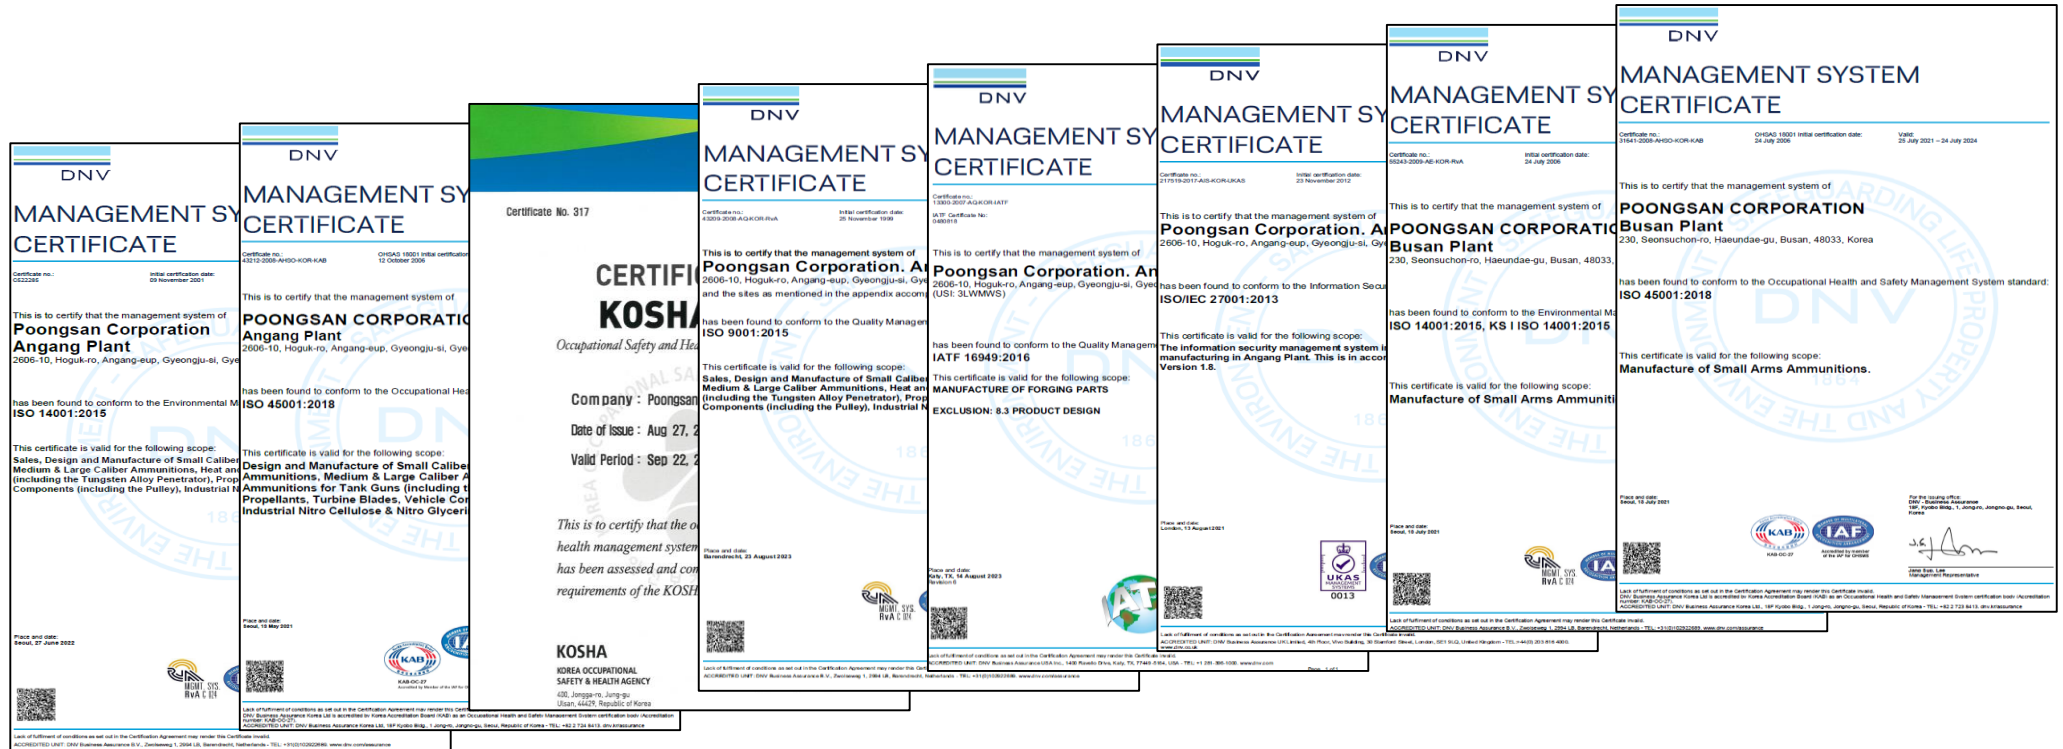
DNV
MANAGEMENT SY
CERTIFICATE

Certificate no.: C522285
Initial certification date: 09 November 2001

This is to certify that the management system of
Poongsan Corporation
Angang Plant
2606-10, Hoguk-ro, Angang-eup, Gyeongju-si, Gye

has been found to conform to the Environmental M
ISO 14001:2015

This certificate is valid for the following scope:
Sales, Design and Manufacture of Small Caliber Medium & Large Caliber Ammunitions, Heat an (including the Tungsten Alloy Penetrator), Prop Components (including the Pulley), Industrial N

Place and date: Seoul, 27 June 2022

DNV
MANAGEMENT SY
CERTIFICATE

Certificate no.: 43212-2008-AHSO-KOR-KAB
OHSAS 18001 initial certification: 12 October 2006

This is to certify that the management system of
POONGSAN CORPORATIO
Angang Plant
2606-10, Hoguk-ro, Angang-eup, Gyeongju-si, Gye

has been found to conform to the Occupational Hea
ISO 45001:2018

This certificate is valid for the following scope:
Design and Manufacture of Small Caliber Ammunitions, Medium & Large Caliber A Ammunitions for Tank Guns (including t Propellants, Turbine Blades, Vehicle Co Industrial Nitro Cellulose & Nitro Glyceri

Place and date: Seoul, 10 May 2021

KAB

Certificate No. 317

CERTIFI
KOSHA
Occupational Safety and Hea

Company : Poongsan
Date of Issue : Aug 27, 2
Valid Period : Sep 22, 2

This is to certify that the o health management system has been assessed and con requirements of the KOSH

KOSHA
KOREA OCCUPATIONAL SAFETY & HEALTH AGENCY
400, Jongga-ro, Jung-gu Ulsan, 44429, Republic of Korea

DNV
MANAGEMENT SY
CERTIFICATE

Certificate no.: 43209-2008-AQ-KOR-RvA
Initial certification date: 25 November 1999

This is to certify that the management system of
Poongsan Corporation. An
2606-10, Hoguk-ro, Angang-eup, Gyeongju-si, Gye and the sites as mentioned in the appendix accom

has been found to conform to the Quality Managem
ISO 9001:2015

This certificate is valid for the following scope:
Sales, Design and Manufacture of Small Caliber Medium & Large Caliber Ammunitions, Heat an (including the Tungsten Alloy Penetrator), Prop Components (including the Pulley), Industrial N

Place and date: Barendrecht, 23 August 2023

DNV
MANAGEMENT SY
CERTIFICATE

Certificate no.: 13003-2007-AQ-KOR-IATF
IATF Certificate No: 0480818

This is to certify that the management system of
Poongsan Corporation. An
2606-10, Hoguk-ro, Angang-eup, Gyeongju-si, Gye
(USI: 3LWMWS)

has been found to conform to the Quality Manageme
IATF 16949:2016

This certificate is valid for the following scope:
MANUFACTURE OF FORGING PARTS

EXCLUSION: 8.3 PRODUCT DESIGN

Place and date: Katy, TX, 14 August 2023

DNV
MANAGEMENT SY
CERTIFICATE

Certificate no.: 217519-2017-AIS-KOR-UKAS
Initial certification date: 23 November 2012

This is to certify that the management system of
Poongsan Corporation. A
2606-10, Hoguk-ro, Angang-eup, Gyeongju-si, Gy

has been found to conform to the Information Secu
ISO/IEC 27001:2013

This certificate is valid for the following scope:
The information security management system in manufacturing in Angang Plant. This is in accor Version 1.8.

Place and date: London, 13 August 2021

UKAS
0013

DNV
MANAGEMENT SY
CERTIFICATE

Certificate no.: 55243-2009-AE-KOR-RvA
Initial certification date: 24 July 2006

This is to certify that the management system of
POONGSAN CORPORATIO
Busan Plant
230, Seonsuchon-ro, Haeundae-gu, Busan, 48033

has been found to conform to the Environmental Ma
ISO 14001:2015, KS I ISO 14001:2015

This certificate is valid for the following scope:
Manufacture of Small Arms Ammuniti

Place and date: Seoul, 15 July 2021

DNV
MANAGEMENT SYSTEM
CERTIFICATE

Certificate no.: 31641-2008-AHSO-KOR-KAB
OHSAS 18001 initial certification date: 24 July 2006
Valid: 25 July 2021 – 24 July 2024

This is to certify that the management system of
POONGSAN CORPORATION
Busan Plant
230, Seonsuchon-ro, Haeundae-gu, Busan, 48033, Korea

has been found to conform to the Occupational Health and Safety Management System standard:
ISO 45001:2018

This certificate is valid for the following scope:
Manufacture of Small Arms Ammunitions.

Place and date: Seoul, 15 July 2021

KAB
IAF